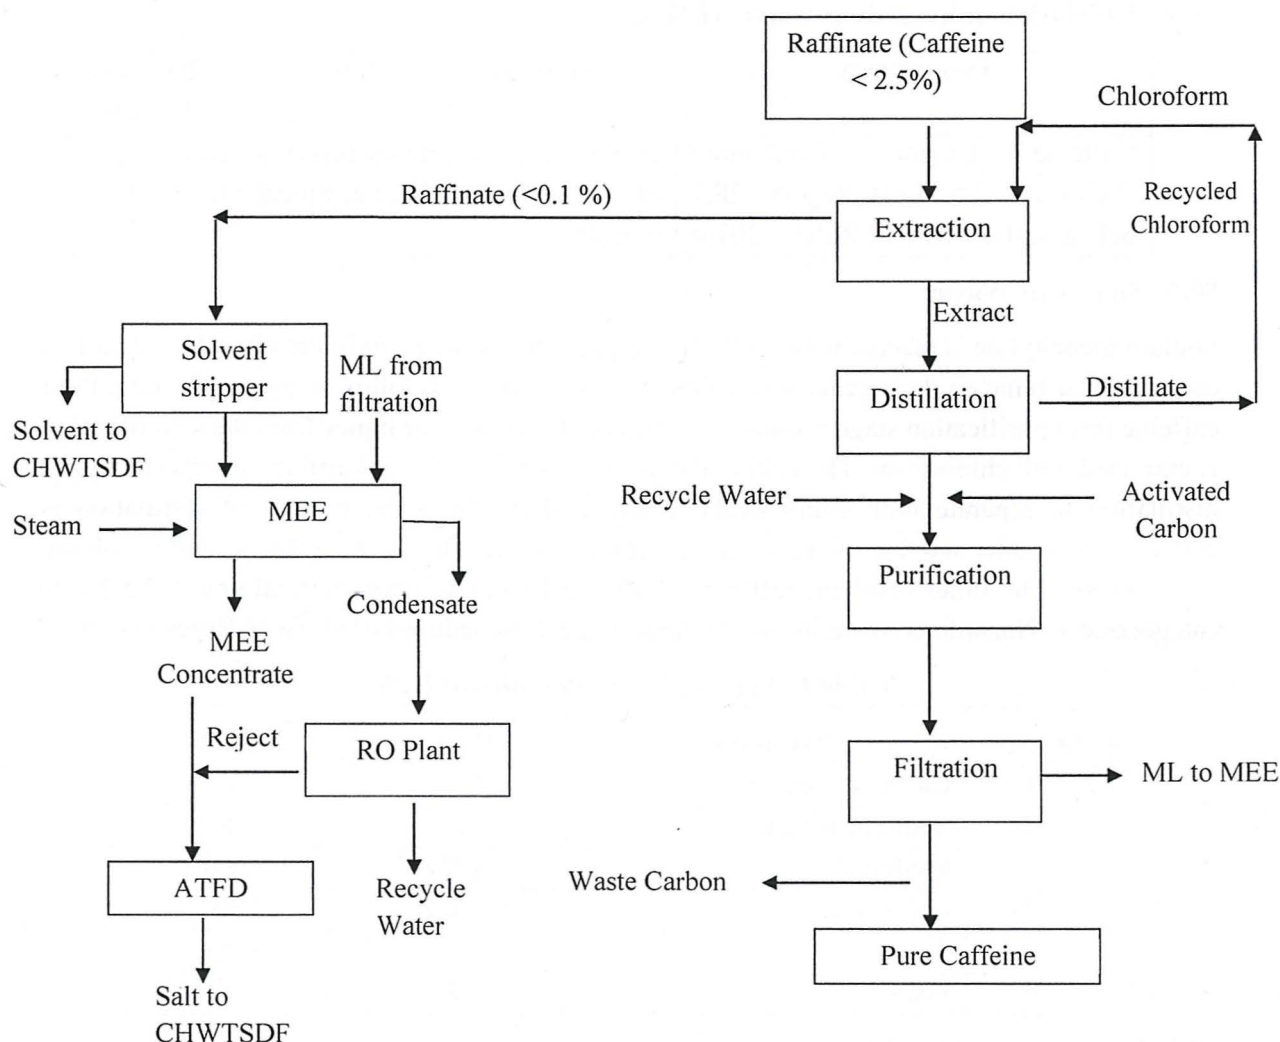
Raffinate (Caffeine < 2.5%)

Chloroform

Raffinate (<0.1 %)

Extraction

Recycled Chloroform

Extract

Solvent stripper

ML from filtration

Distillation

Distillate

Solvent to CHWTSDF

MEE

Recycle Water

Activated Carbon

Steam

Purification

Condensate

MEE Concentrate

Reject

RO Plant

Filtration

ML to MEE

ATFD

Recycle Water

Waste Carbon

Pure Caffeine

Salt to CHWTSDF